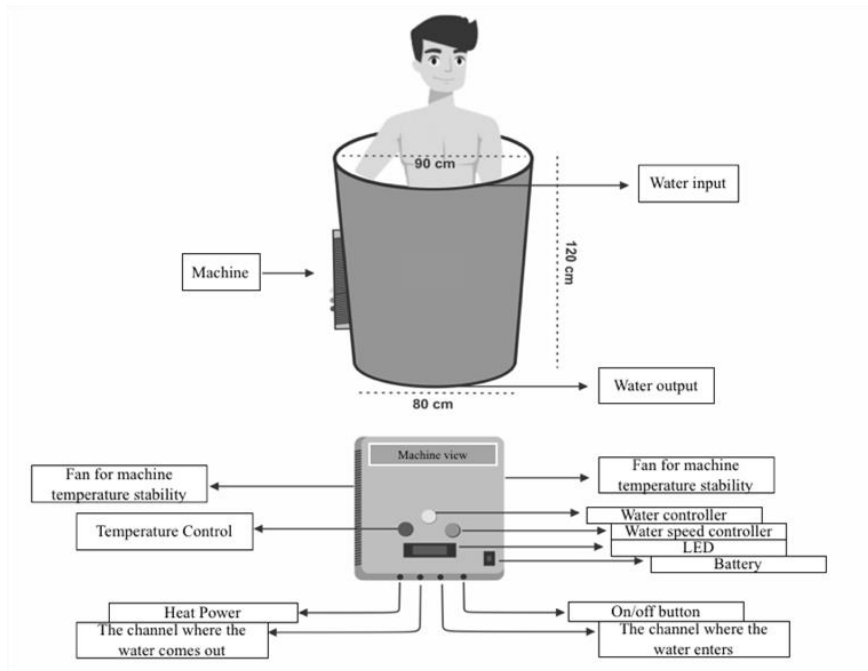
90 cm

Water input

Machine

120 cm

Water output

80 cm

Machine view

Fan for machine temperature stability

Fan for machine temperature stability

Water controller

Temperature Control

Water speed controller

LED

Battery

Heat Power

The channel where the water comes out

On/off button

The channel where the water enters